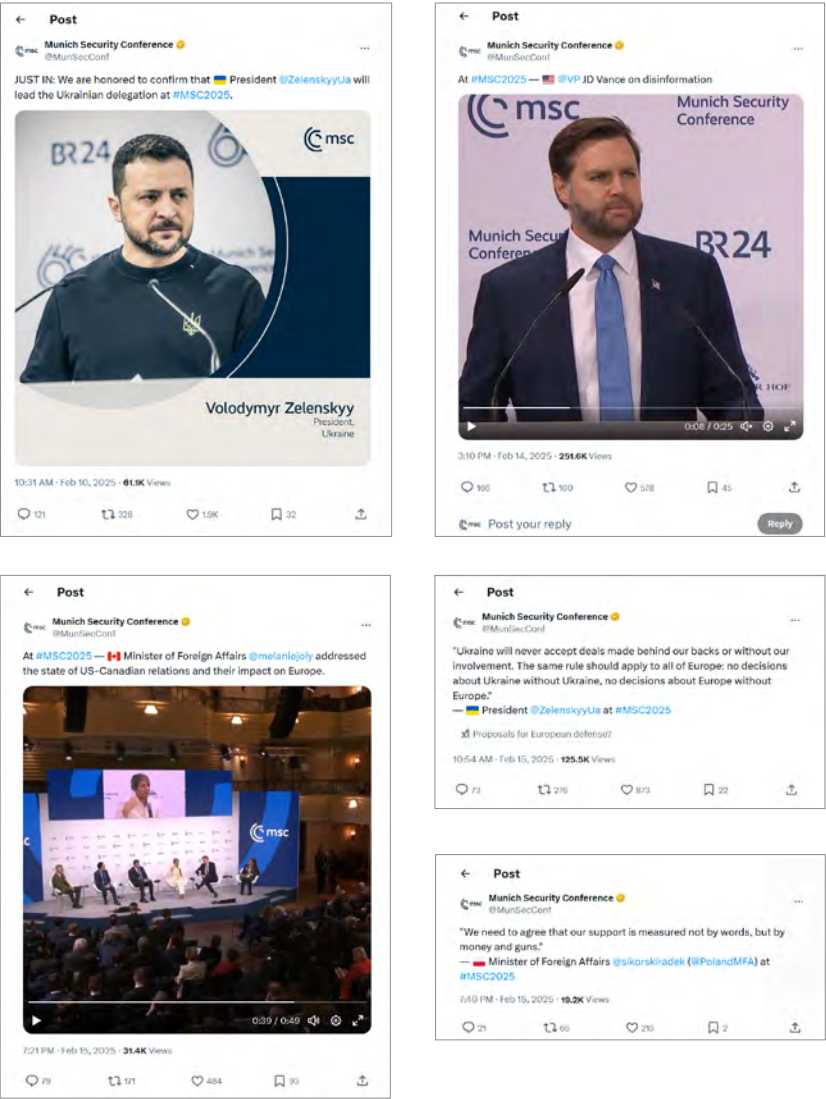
Post

Munich Security Conference
@MunSecConf

JUST IN: We are honored to confirm that 🇺🇦 President @ZelenskyyUa will lead the Ukrainian delegation at #MSC2025.

BR24
msc
Volodymyr Zelenskyy
President, Ukraine

10:31 AM · Feb 10, 2025 · 61.9K Views

121 328 1.9K 32

Post

Munich Security Conference
@MunSecConf

At #MSC2025 — 🇺🇸 @VP JD Vance on disinformation

msc
Munich Security Conference
Munich Security Conference
BR24

0:08 / 0:25

3:10 PM · Feb 14, 2025 · 251.6K Views

186 100 578 45

Post your reply
Reply

Post

Munich Security Conference
@MunSecConf

At #MSC2025 — 🇨🇦 Minister of Foreign Affairs @melaniejoly addressed the state of US-Canadian relations and their impact on Europe.

msc

0:39 / 0:49

7:21 PM · Feb 15, 2025 · 31.4K Views

79 121 484 93

Post

Munich Security Conference
@MunSecConf

"Ukraine will never accept deals made behind our backs or without our involvement. The same rule should apply to all of Europe: no decisions about Ukraine without Ukraine, no decisions about Europe without Europe."
— 🇺🇦 President @ZelenskyyUa at #MSC2025

Proposals for European defense?

10:54 AM · Feb 15, 2025 · 125.5K Views

73 276 873 22

Post

Munich Security Conference
@MunSecConf

"We need to agree that our support is measured not by words, but by money and guns."
— 🇵🇱 Minister of Foreign Affairs @sikorskiradek (@PolandMFA) at #MSC2025

7:40 PM · Feb 15, 2025 · 19.2K Views

21 65 215 2